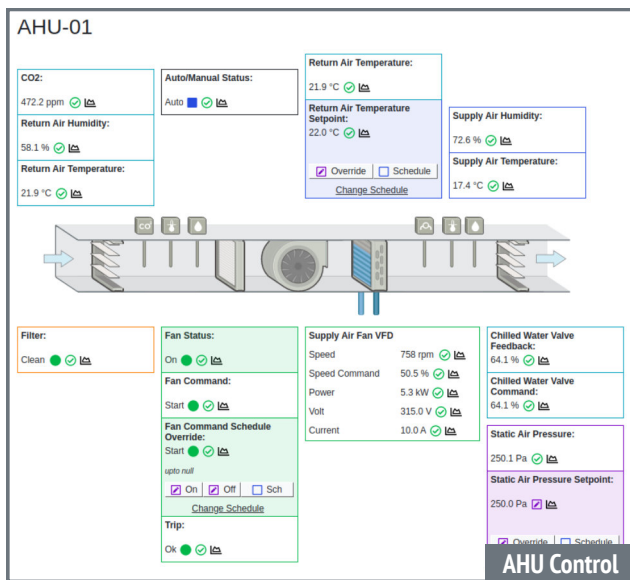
AHU-01

CO2:
472.2 ppm

Return Air Humidity:
58.1 %

Return Air Temperature:
21.9 °C

Auto/Manual Status:
Auto

Return Air Temperature:
21.9 °C

Return Air Temperature Setpoint:
22.0 °C

Override | Schedule
Change Schedule

Supply Air Humidity:
72.6 %

Supply Air Temperature:
17.4 °C

CO

Filter:
Clean

Fan Status:
On

Fan Command:
Start

Fan Command Schedule Override:
Start

upto null

On | Off | Sch
Change Schedule

Trip:
Ok

Supply Air Fan VFD

| | |
|---|---|
| Speed | 758 rpm |
| Speed Command | 50.5 % |
| Power | 5.3 kW |
| Volt | 315.0 V |
| Current | 10.0 A |

Chilled Water Valve Feedback:
64.1 %

Chilled Water Valve Command:
64.1 %

Static Air Pressure:
250.1 Pa

Static Air Pressure Setpoint:
250.0 Pa

Override | Schedule

AHU Control